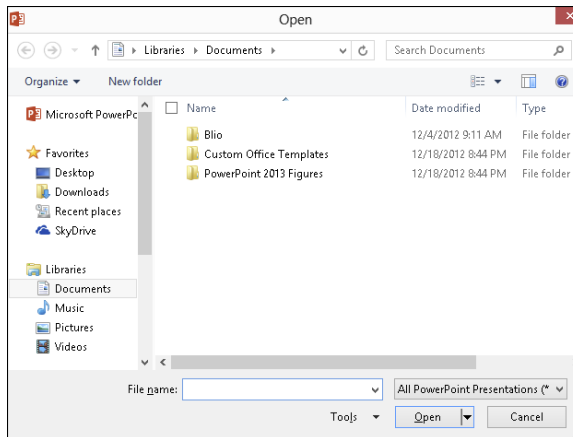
Open

Libraries ▸ Documents ▸

Search Documents

Organize ▾ New folder

Microsoft PowerPo

Favorites
Desktop
Downloads
Recent places
SkyDrive

Libraries
Documents
Music
Pictures
Videos

| Name | Date modified | Type |
|---|---|---|
| Blio | 12/4/2012 9:11 AM | File folder |
| Custom Office Templates | 12/18/2012 8:44 PM | File folder |
| PowerPoint 2013 Figures | 12/18/2012 8:44 PM | File folder |

File name:

All PowerPoint Presentations (*

Tools ▾

Open

Cancel